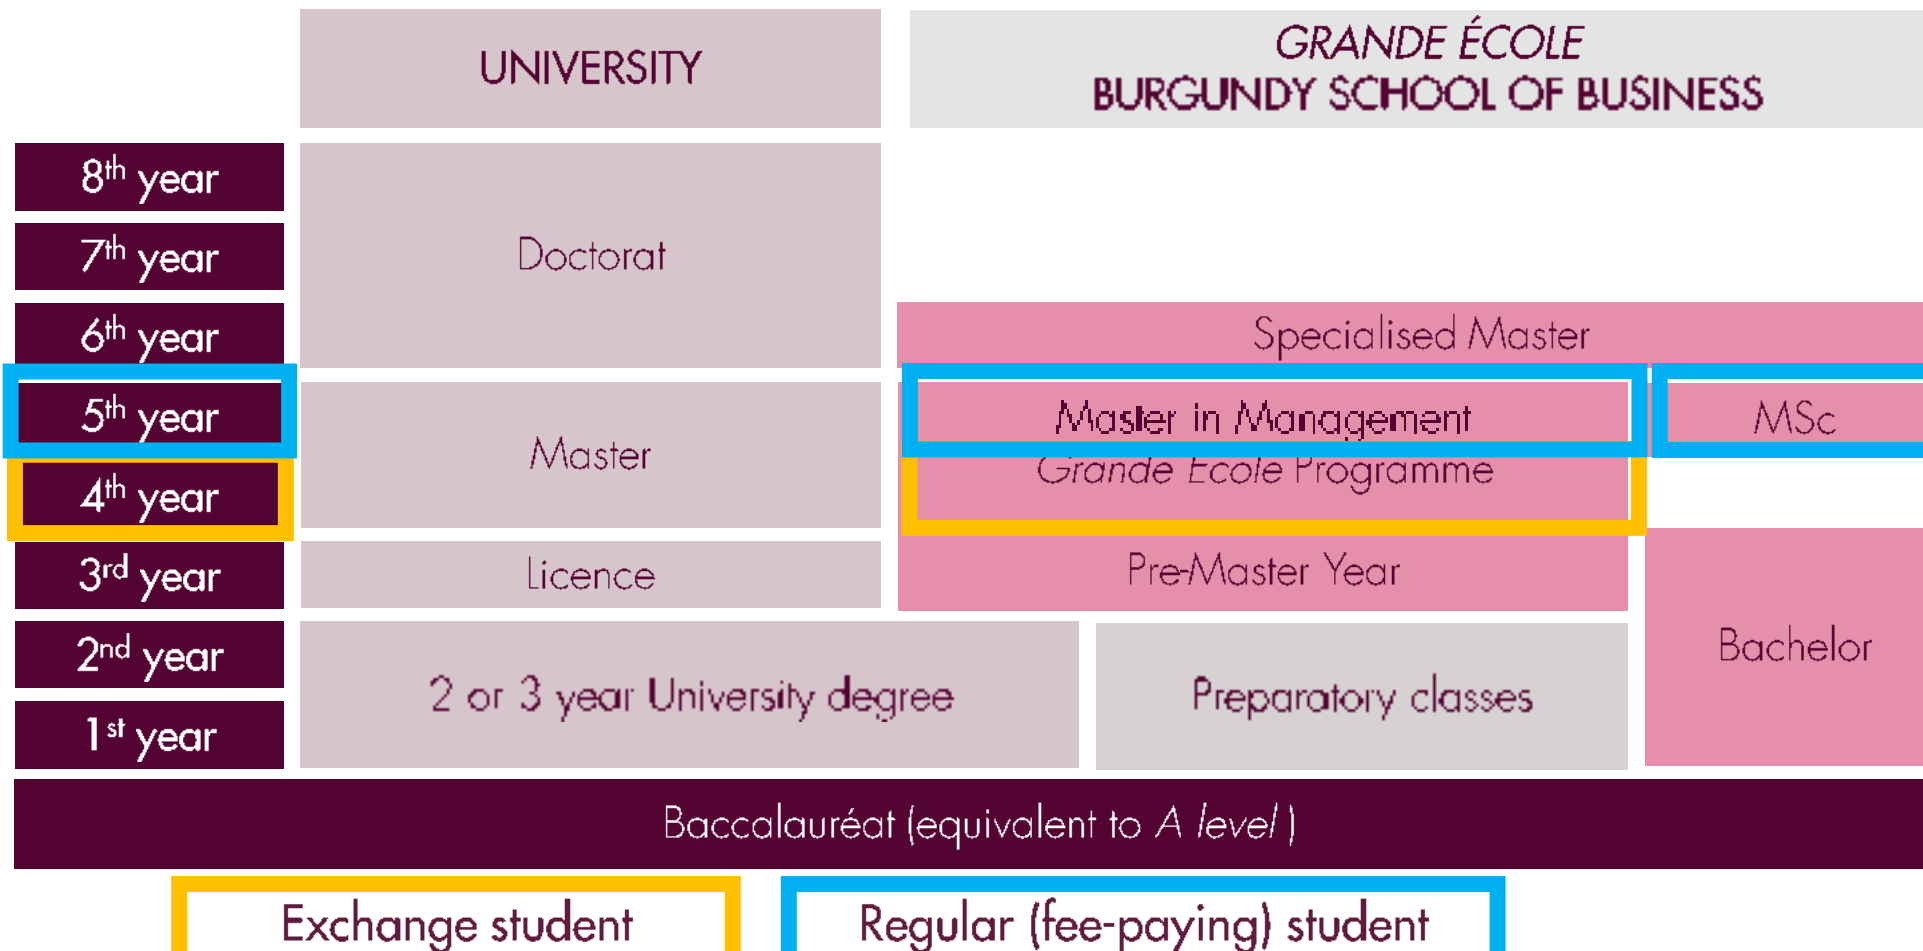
UNIVERSITY

GRANDE ÉCOLE
BURGUNDY SCHOOL OF BUSINESS

8$^{th}$ year

7$^{th}$ year

6$^{th}$ year

5$^{th}$ year

4$^{th}$ year

3$^{rd}$ year

2$^{nd}$ year

1$^{st}$ year

Doctorat

Master

Licence

2 or 3 year University degree

Specialised Master

Master in Management

Grande Ecole Programme

MSc

Pre-Master Year

Preparatory classes

Bachelor

Baccalauréat (equivalent to A level )

Exchange student

Regular (fee-paying) student